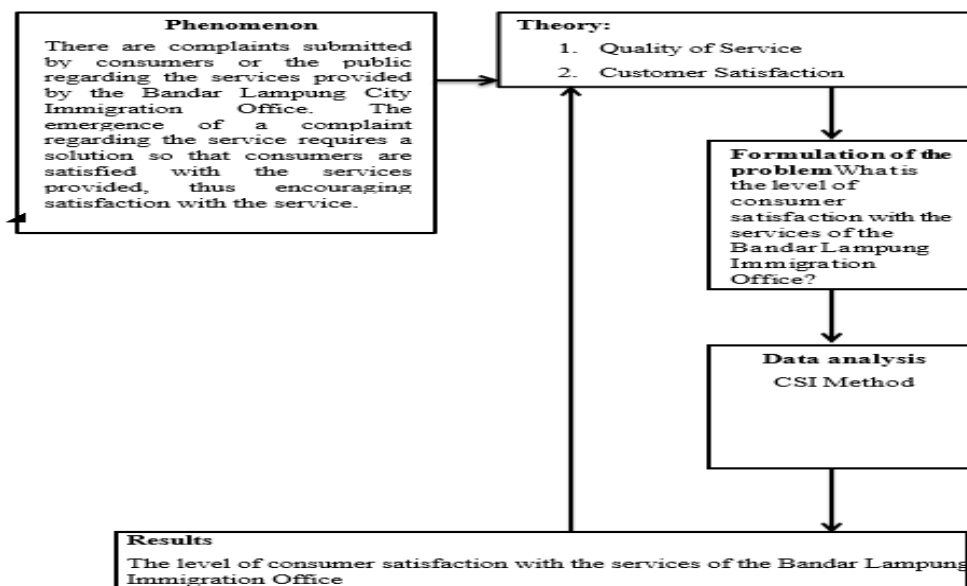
Phenomenon

There are complaints submitted by consumers or the public regarding the services provided by the Bandar Lampung City Immigration Office. The emergence of a complaint regarding the service requires a solution so that consumers are satisfied with the services provided, thus encouraging satisfaction with the service.

Theory:
1. Quality of Service
2. Customer Satisfaction

Formulation of the problem What is the level of consumer satisfaction with the services of the Bandar Lampung Immigration Office?

Data analysis
CSI Method

Results
The level of consumer satisfaction with the services of the Bandar Lampung Immigration Office